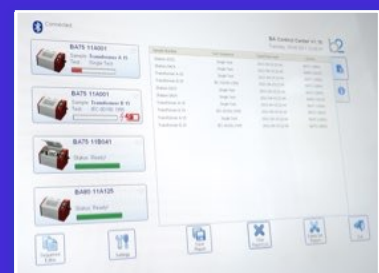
Connected

BA75 11A001
Sample: Transformer X (3)
Test: Single Test

BA75 11A001
Sample: Transformer X (3)
Test: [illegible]

BA75 11B041
Status: Ready!

BA80 11A125
Status: Ready!

BA Control Center
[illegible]

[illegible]

Settings